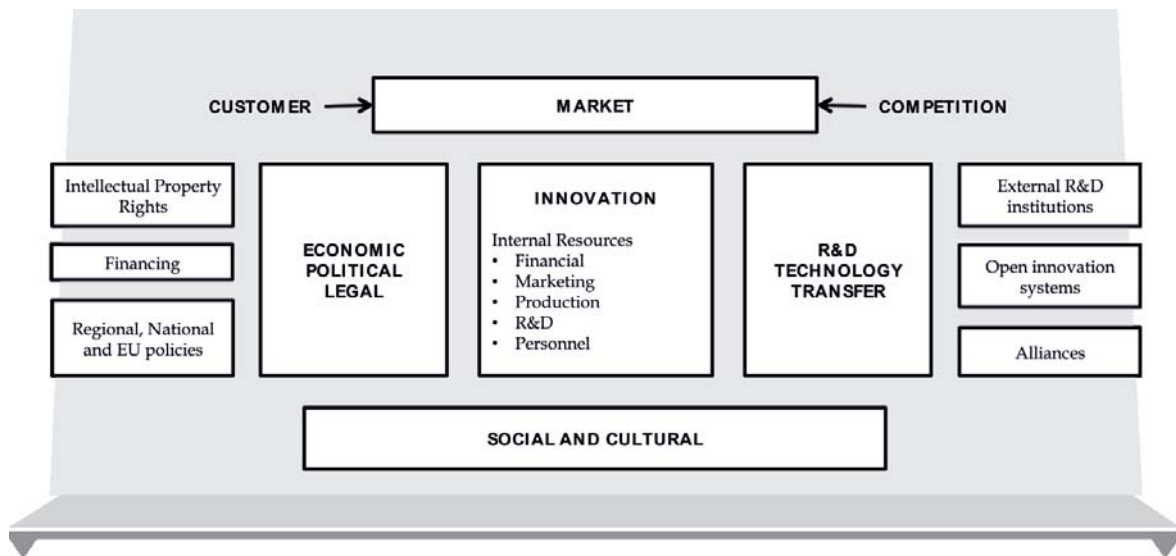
CUSTOMER

MARKET

COMPETITION

Intellectual Property Rights

Financing

Regional, National and EU policies

ECONOMIC POLITICAL LEGAL

INNOVATION

Internal Resources
• Financial
• Marketing
• Production
• R&D
• Personnel

R&D TECHNOLOGY TRANSFER

External R&D institutions

Open innovation systems

Alliances

SOCIAL AND CULTURAL